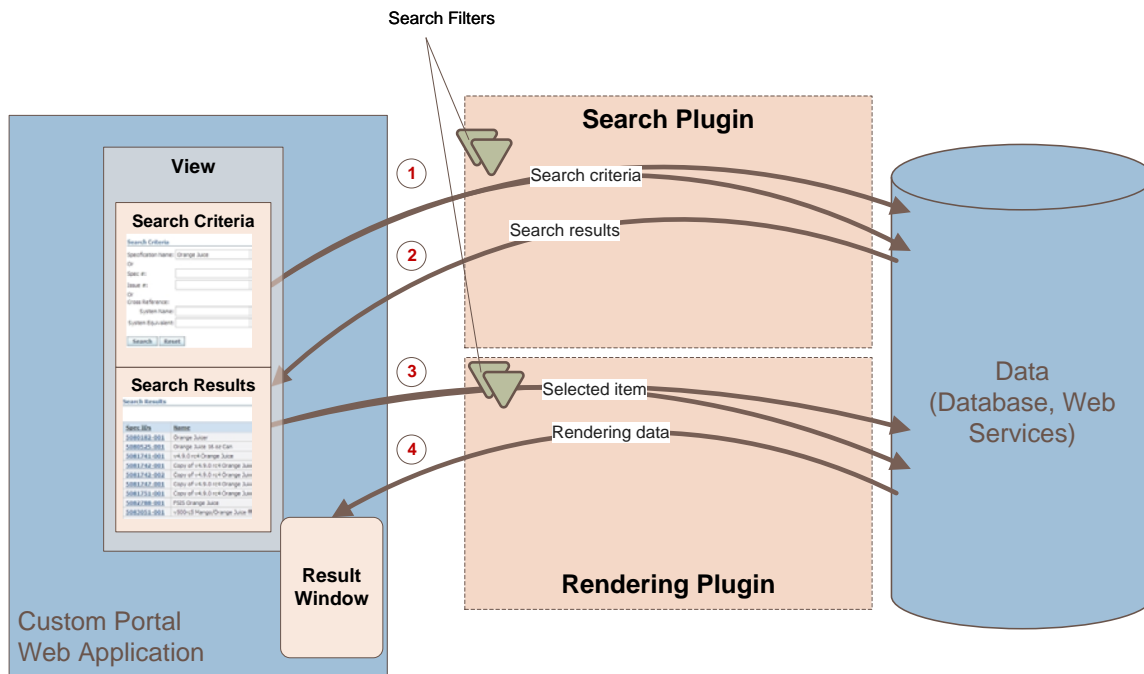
Search Filters

Search Plugin

View

Search Criteria

Search Criteria

Specification Name: Orange Juice

Or

Spec #:

Issue #:

Or

Cross Reference:

System Name:

System Equivalent:

Search Reset

1

Search criteria

2

Search results

Data (Database, Web Services)

Search Results

Search Results

| Spec IDs | Name |
|---|---|
| 5080182-001 | Orange Juice |
| 5080525-001 | Orange Juice 16 oz Can |
| 5081741-001 | v4.9.0 rc4 Orange Juice |
| 5081742-001 | Copy of v4.9.0 rc4 Orange Juice |
| 5081742-002 | Copy of v4.9.0 rc4 Orange Juice |
| 5081747-001 | Copy of v4.9.0 rc4 Orange Juice |
| 5081751-001 | Copy of v4.9.0 rc4 Orange Juice |
| 5084780-001 | FSIS Orange Juice |
| 5082051-001 | v300-1 Mango/Orange Juice |

3

Selected item

4

Rendering data

Result Window

Rendering Plugin

Custom Portal Web Application